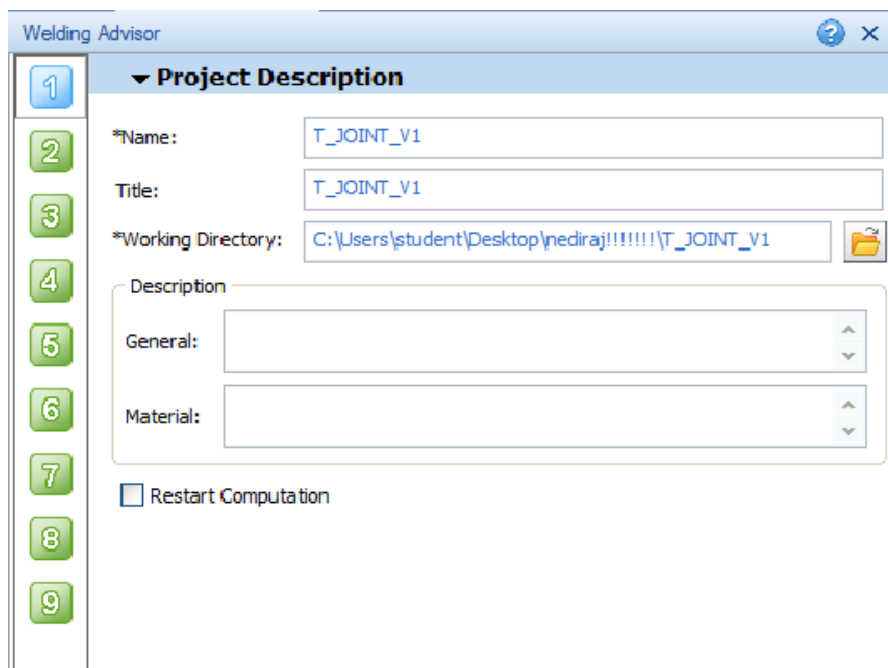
Welding Advisor

1
2
3
4
5
6
7
8
9

Project Description

*Name: T_JOINT_V1

Title: T_JOINT_V1

*Working Directory: C:\Users\student\Desktop\nediraj!!!!!!!\T_JOINT_V1

Description

General:

Material:

Restart Computation